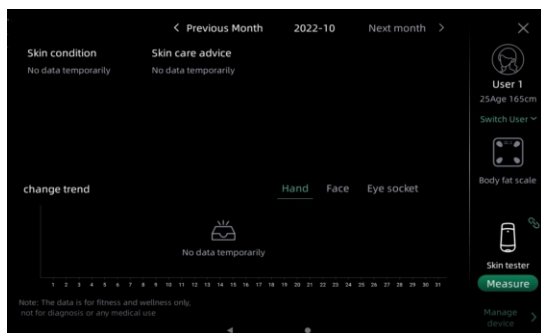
< Previous Month 2022-10 Next month >

×

Skin condition
No data temporarily

Skin care advice
No data temporarily

User 1
25Age 165cm
Switch User

Body fat scale

change trend

Hand Face Eye socket

No data temporarily

1 2 3 4 5 6 7 8 9 10 11 12 13 14 15 16 17 18 19 20 21 22 23 24 25 26 27 28 29 30 31

Skin tester
Measure

Note: The data is for fitness and wellness only, not for diagnosis or any medical use

Manage device >